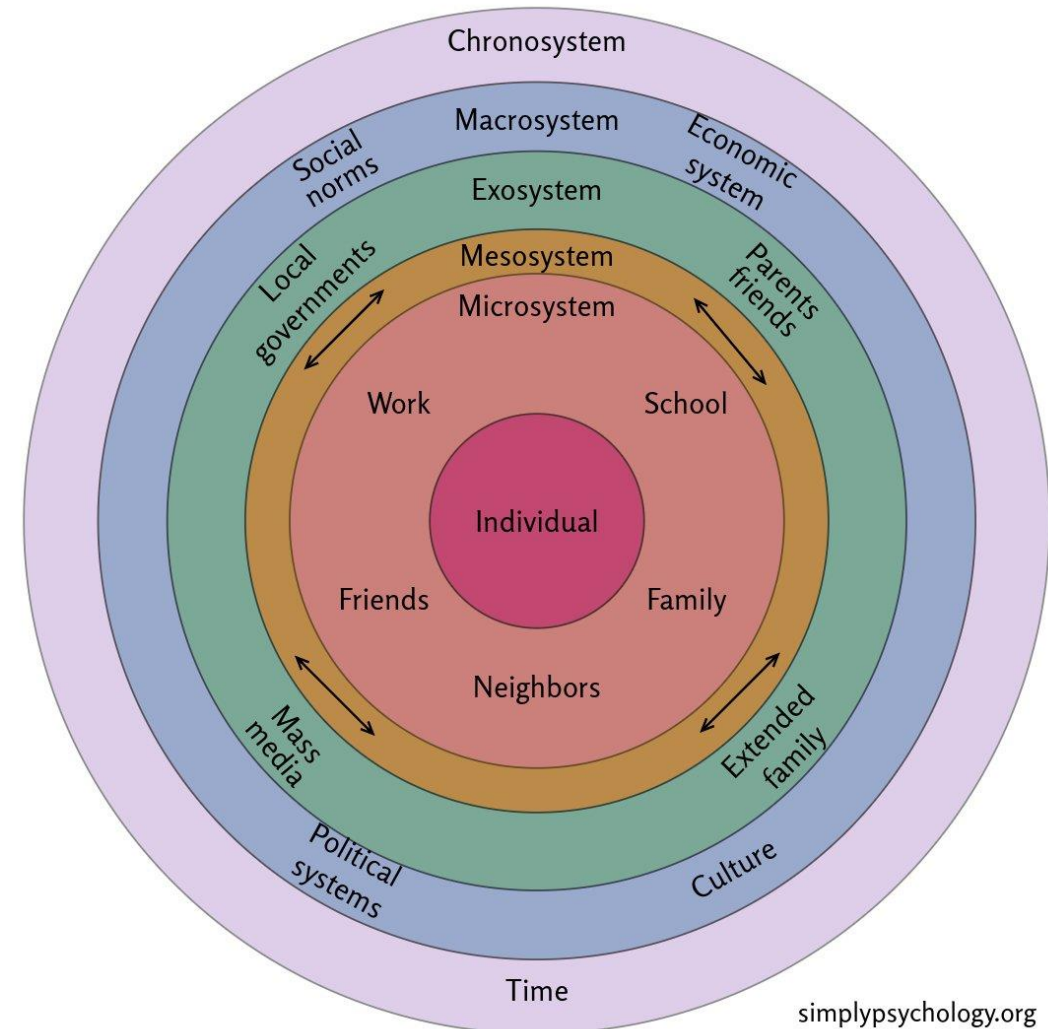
Chronosystem

Macrosystem

Social norms

Economic system

Exosystem

Local governments

Parents friends

Mesosystem

Microsystem

Work

School

Individual

Friends

Family

Neighbors

Mass media

Extended family

Political systems

Culture

Time

simplypsychology.org